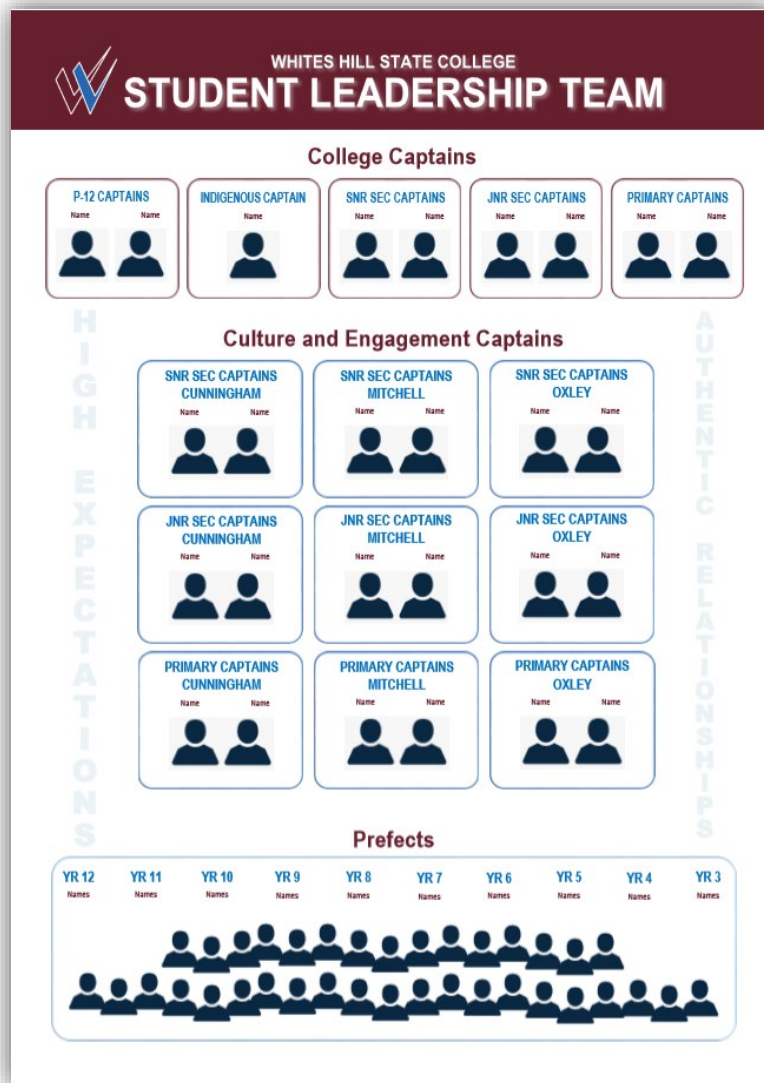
WHITES HILL STATE COLLEGE
STUDENT LEADERSHIP TEAM

College Captains

P-12 CAPTAINS
Name Name

INDIGENOUS CAPTAIN
Name

SNR SEC CAPTAINS
Name Name

JNR SEC CAPTAINS
Name Name

PRIMARY CAPTAINS
Name Name

HIGH EXPECTATIONS

AUTHENTIC RELATIONSHIPS

Culture and Engagement Captains

SNR SEC CAPTAINS CUNNINGHAM
Name Name

SNR SEC CAPTAINS MITCHELL
Name Name

SNR SEC CAPTAINS OXLEY
Name Name

JNR SEC CAPTAINS CUNNINGHAM
Name Name

JNR SEC CAPTAINS MITCHELL
Name Name

JNR SEC CAPTAINS OXLEY
Name Name

PRIMARY CAPTAINS CUNNINGHAM
Name Name

PRIMARY CAPTAINS MITCHELL
Name Name

PRIMARY CAPTAINS OXLEY
Name Name

Prefects

| YR 12 | YR 11 | YR 10 | YR 9 | YR 8 | YR 7 | YR 6 | YR 5 | YR 4 | YR 3 |
|---|---|---|---|---|---|---|---|---|---|
| Names | Names | Names | Names | Names | Names | Names | Names | Names | Names |